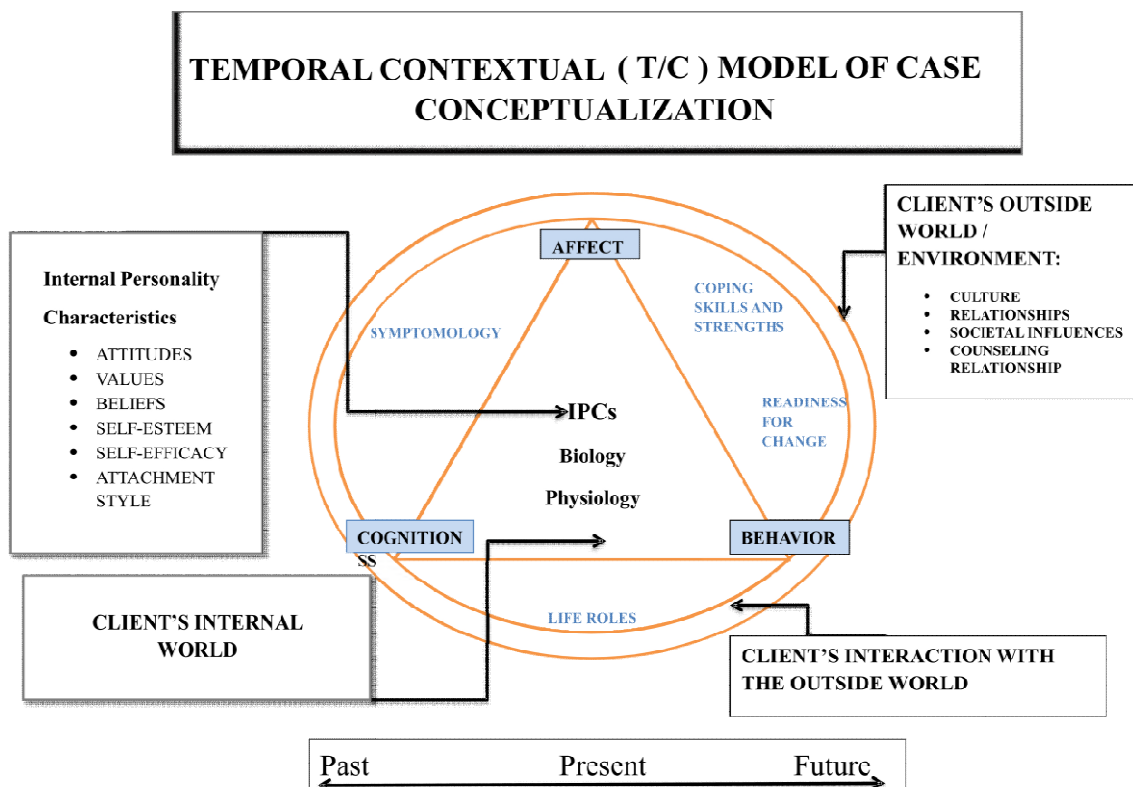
TEMPORAL CONTEXTUAL ( T/C ) MODEL OF CASE CONCEPTUALIZATION

Internal Personality Characteristics

- ATTITUDES
- VALUES
- BELIEFS
- SELF-ESTEEM
- SELF-EFFICACY
- ATTACHMENT STYLE

AFFECT

SYMPTOMOLOGY

COPING SKILLS AND STRENGTHS

CLIENT'S OUTSIDE WORLD / ENVIRONMENT:

- CULTURE
- RELATIONSHIPS
- SOCIETAL INFLUENCES
- COUNSELING RELATIONSHIP

READINESS FOR CHANGE

IPCs

Biology

Physiology

COGNITION
SS

BEHAVIOR

LIFE ROLES

CLIENT'S INTERNAL WORLD

CLIENT'S INTERACTION WITH THE OUTSIDE WORLD

Past Present Future